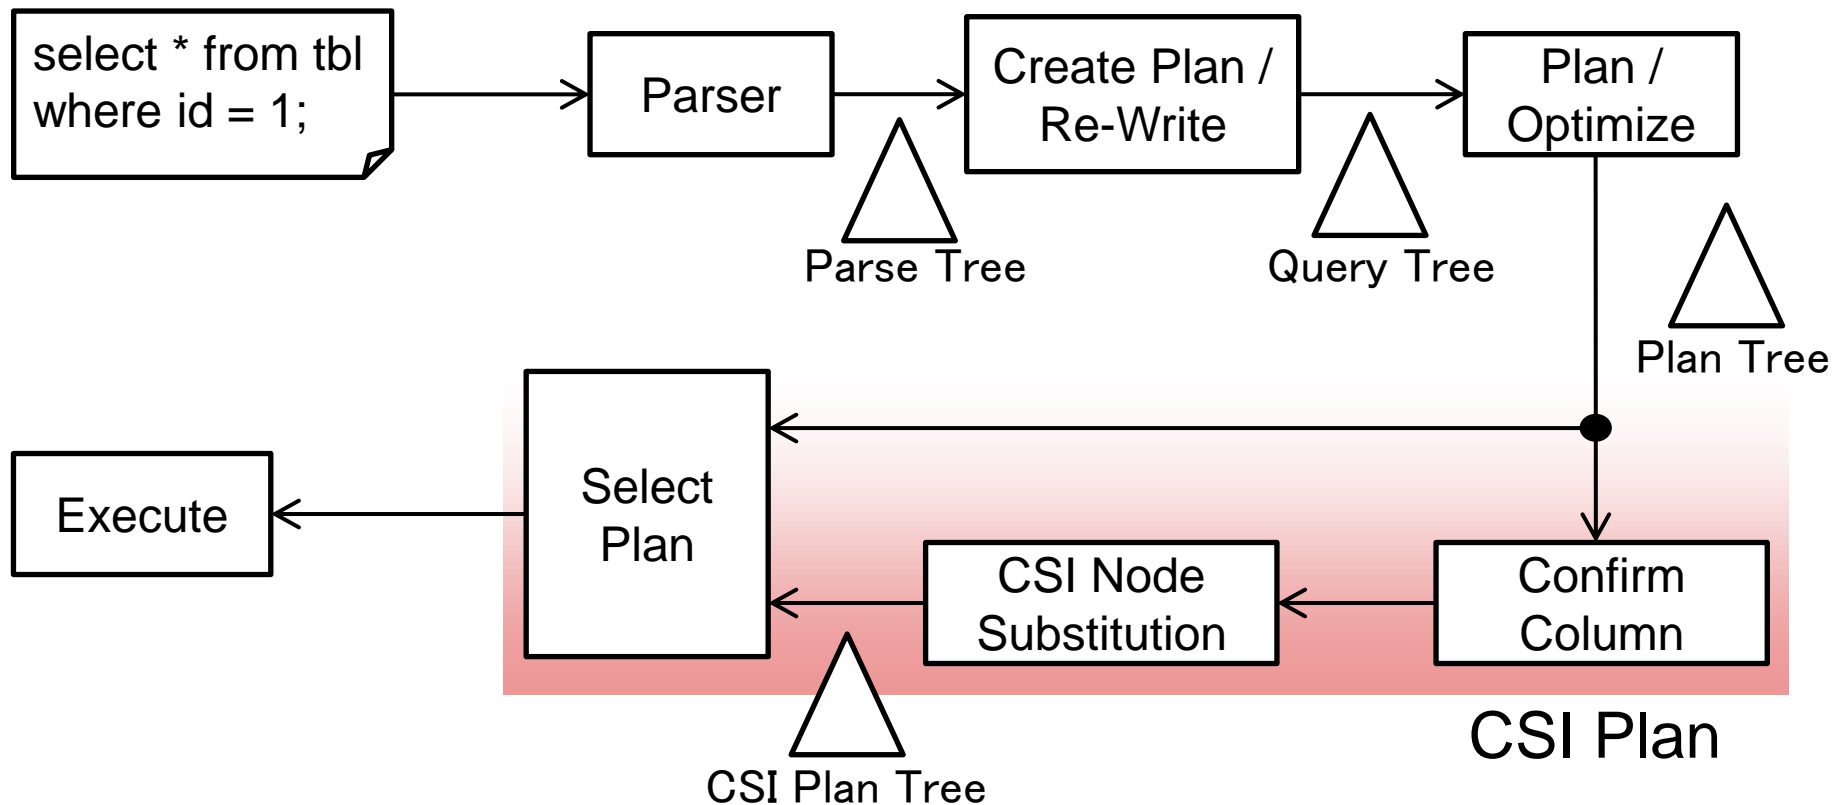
select * from tbl where id = 1;

Parser

Parse Tree

Create Plan / Re-Write

Query Tree

Plan / Optimize

Plan Tree

Select Plan

Execute

CSI Node Substitution

Confirm Column

CSI Plan Tree

CSI Plan